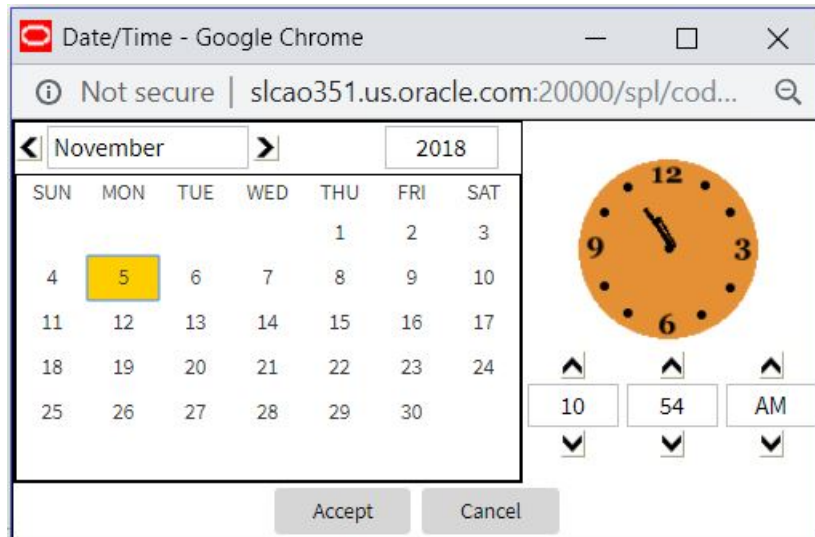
Date/Time - Google Chrome

Not secure | slcao351.us.oracle.com:20000/spl/cod...

November 2018

| SUN | MON | TUE | WED | THU | FRI | SAT |
|---|---|---|---|---|---|---|
| | | | | 1 | 2 | 3 |
| 4 | 5 | 6 | 7 | 8 | 9 | 10 |
| 11 | 12 | 13 | 14 | 15 | 16 | 17 |
| 18 | 19 | 20 | 21 | 22 | 23 | 24 |
| 25 | 26 | 27 | 28 | 29 | 30 | |

12
9
3
6

10 54 AM

Accept Cancel